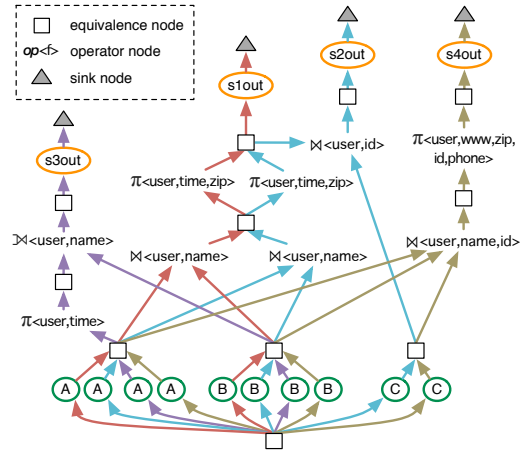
equivalence node
op<f> operator node
sink node

s3out
⟖<user,name>
π<user,time>

s1out
π<user,time,zip>
π<user,time,zip>
⋈<user,name>
⋈<user,name>

s2out
⋈<user,id>

s4out
π<user,www,zip, id,phone>
⋈<user,name,id>

A A A A
B B B B
C C